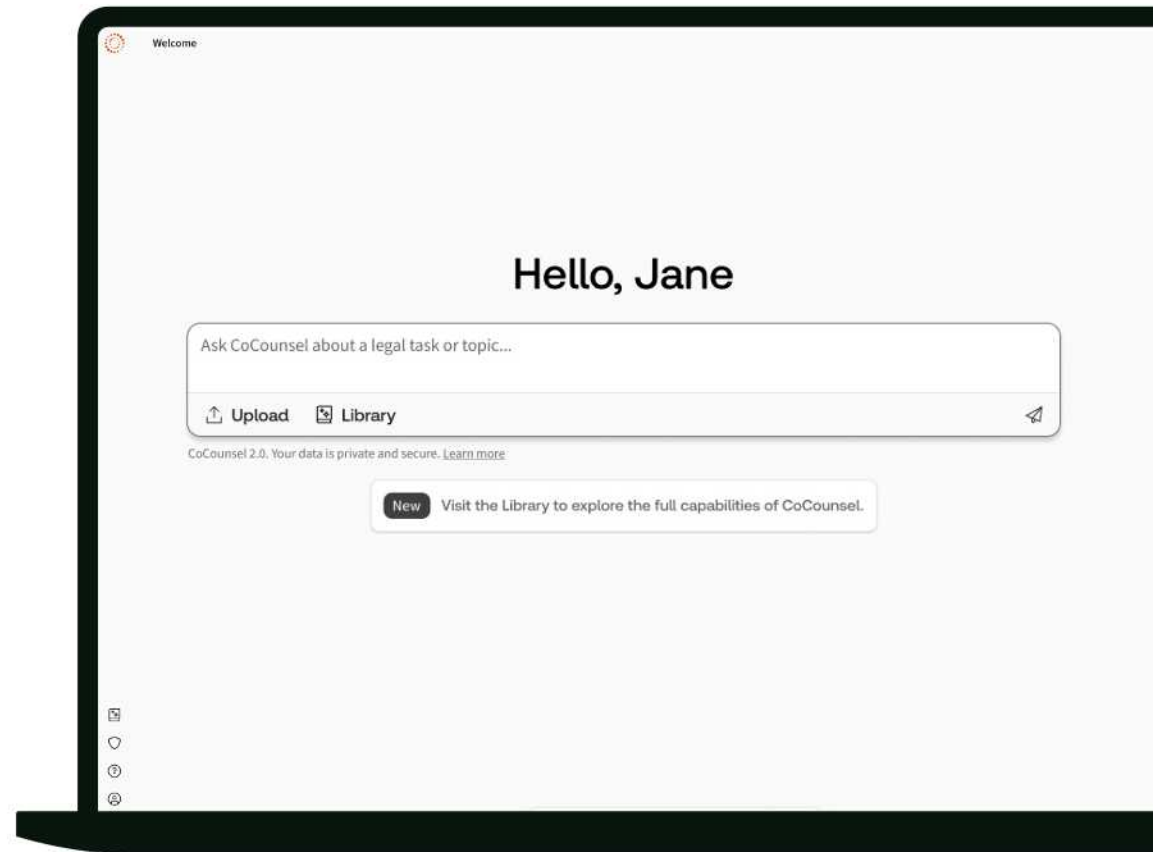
Welcome

Hello, Jane

Ask CoCounsel about a legal task or topic...

Upload Library

CoCounsel 2.0. Your data is private and secure. Learn more

New Visit the Library to explore the full capabilities of CoCounsel.